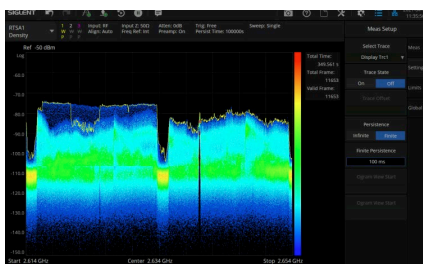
SIGLENT

RTSA1 Density

1 2 3
W N N
P F F

Input: RF
Align: Auto

Input Z: 50Ω
Freq Ref: Int

Atten: 0dB
Preamp: On

Trig: Free
Persist Time: 100000s

Sweep: Single

Ref -50 dBm
Log

60.0
70.0
80.0
90.0
100.0
110.0
120.0
130.0
140.0
150.0

Total Time:
349.541 s
Total Frame:
11653
Valid Frame:
11653

Start 2.614 GHz
Center 2.634 GHz
Stop 2.654 GHz

Meas Setup

Select Trace
Display Trc1

Trace State
On Off

Trace Offset

Persistence
Infinite Finite

Finite Persistence
100 ms

Density Max Hold

Density Max Span

Meas
Setting
Limits
Online